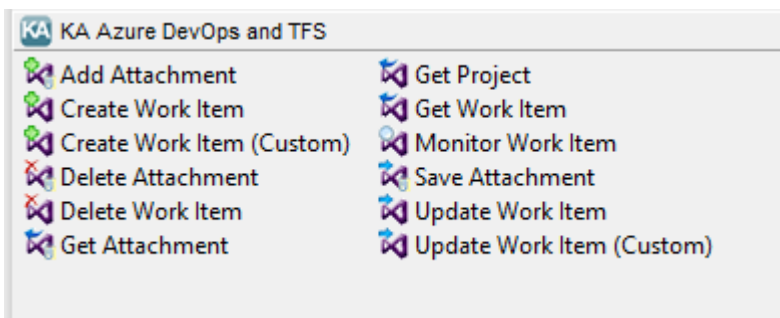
KA KA Azure DevOps and TFS

Add Attachment
Create Work Item
Create Work Item (Custom)
Delete Attachment
Delete Work Item
Get Attachment

Get Project
Get Work Item
Monitor Work Item
Save Attachment
Update Work Item
Update Work Item (Custom)